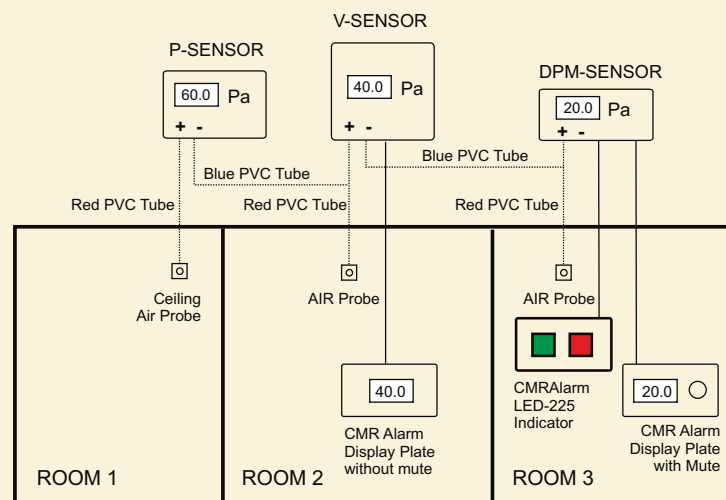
V-SENSOR

P-SENSOR

60.0 Pa
+ -

40.0 Pa
+ -

DPM-SENSOR

20.0 Pa
+ -

Blue PVC Tube

Blue PVC Tube

Red PVC Tube

Red PVC Tube

Red PVC Tube

Ceiling Air Probe

AIR Probe

AIR Probe

40.0

CMR Alarm Display Plate without mute

CMRAlarm LED-225 Indicator

20.0

CMR Alarm Display Plate with Mute

ROOM 1

ROOM 2

ROOM 3